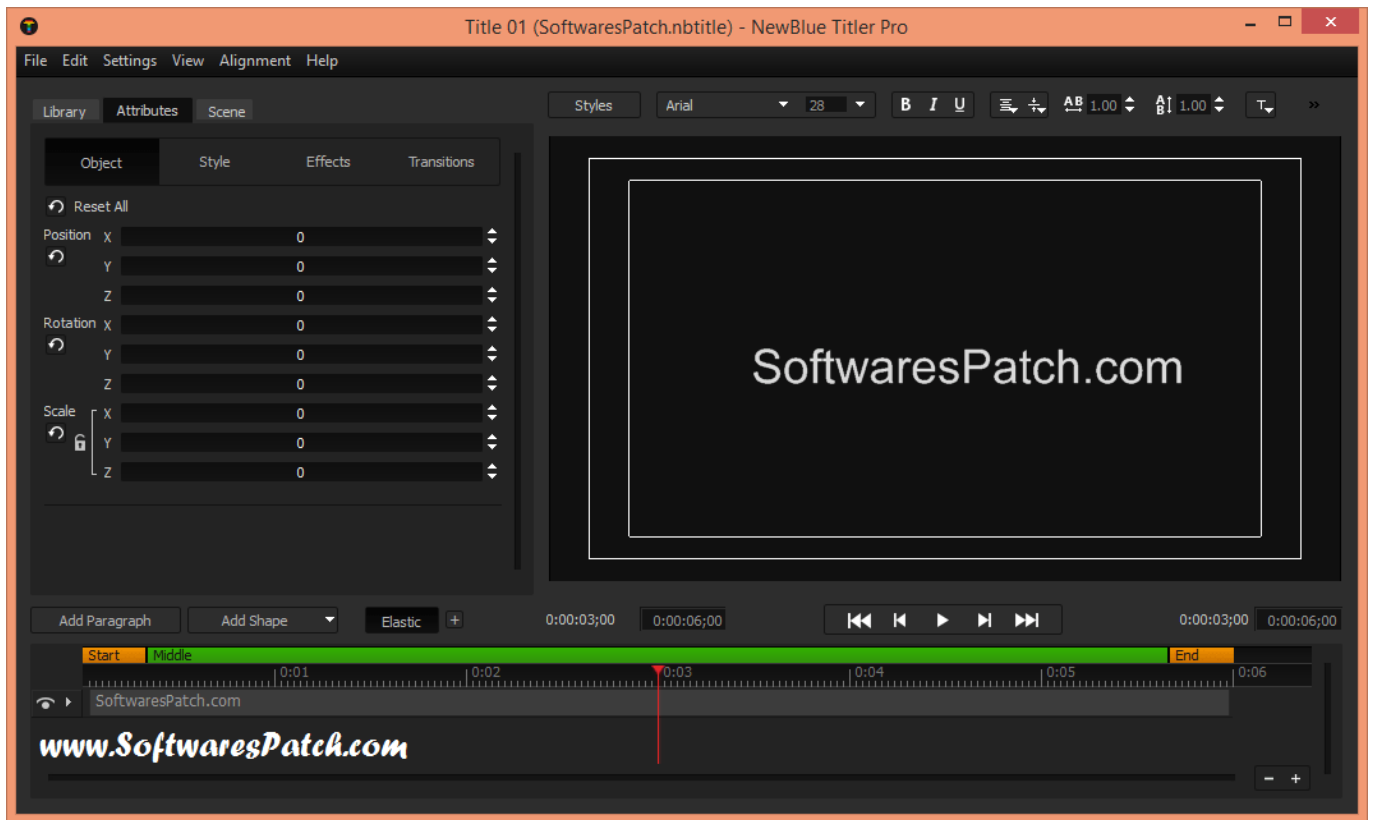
Title 01 (SoftwaresPatch.nbtitle) - NewBlue Titler Pro

File Edit Settings View Alignment Help

Library Attributes Scene

Styles Arial 28 B I U AB 1.00 1.00

Object Style Effects Transitions

Reset All

Position X 0
Y 0
Z 0

Rotation X 0
Y 0
Z 0

Scale X 0
Y 0
Z 0

SoftwaresPatch.com

Add Paragraph Add Shape Elastic +

0:00:03;00 0:00:06;00

0:00:03;00 0:00:06;00

Start Middle End

0:01 0:02 0:03 0:04 0:05 0:06

SoftwaresPatch.com

www.SoftwaresPatch.com

- +